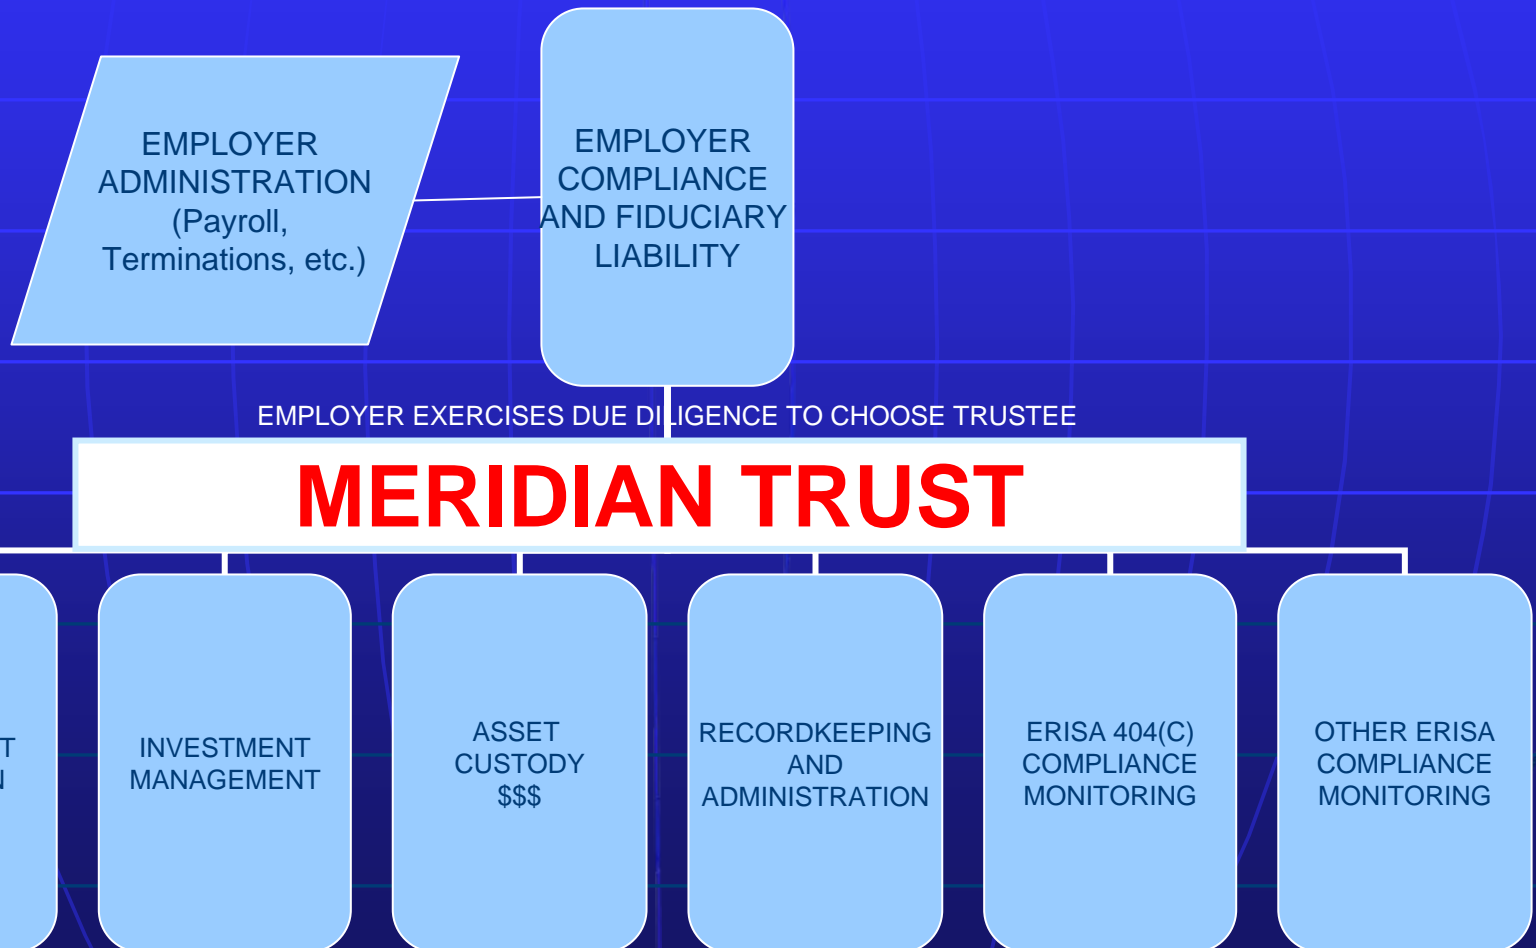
EMPLOYER ADMINISTRATION (Payroll, Terminations, etc.)

EMPLOYER COMPLIANCE AND FIDUCIARY LIABILITY

EMPLOYER EXERCISES DUE DILIGENCE TO CHOOSE TRUSTEE

MERIDIAN TRUST

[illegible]T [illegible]N

INVESTMENT MANAGEMENT

ASSET CUSTODY $$$

RECORDKEEPING AND ADMINISTRATION

ERISA 404(C) COMPLIANCE MONITORING

OTHER ERISA COMPLIANCE MONITORING